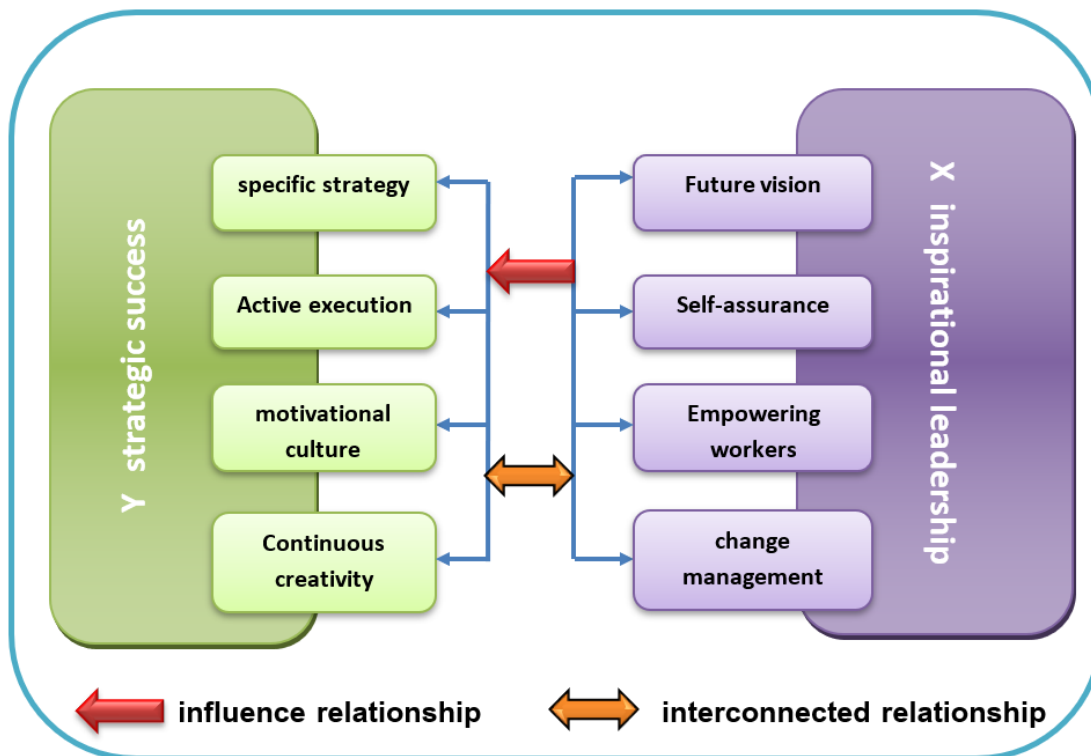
Y strategic success

specific strategy

Active execution

motivational culture

Continuous creativity

Future vision

Self-assurance

Empowering workers

change management

X inspirational leadership

influence relationship

interconnected relationship